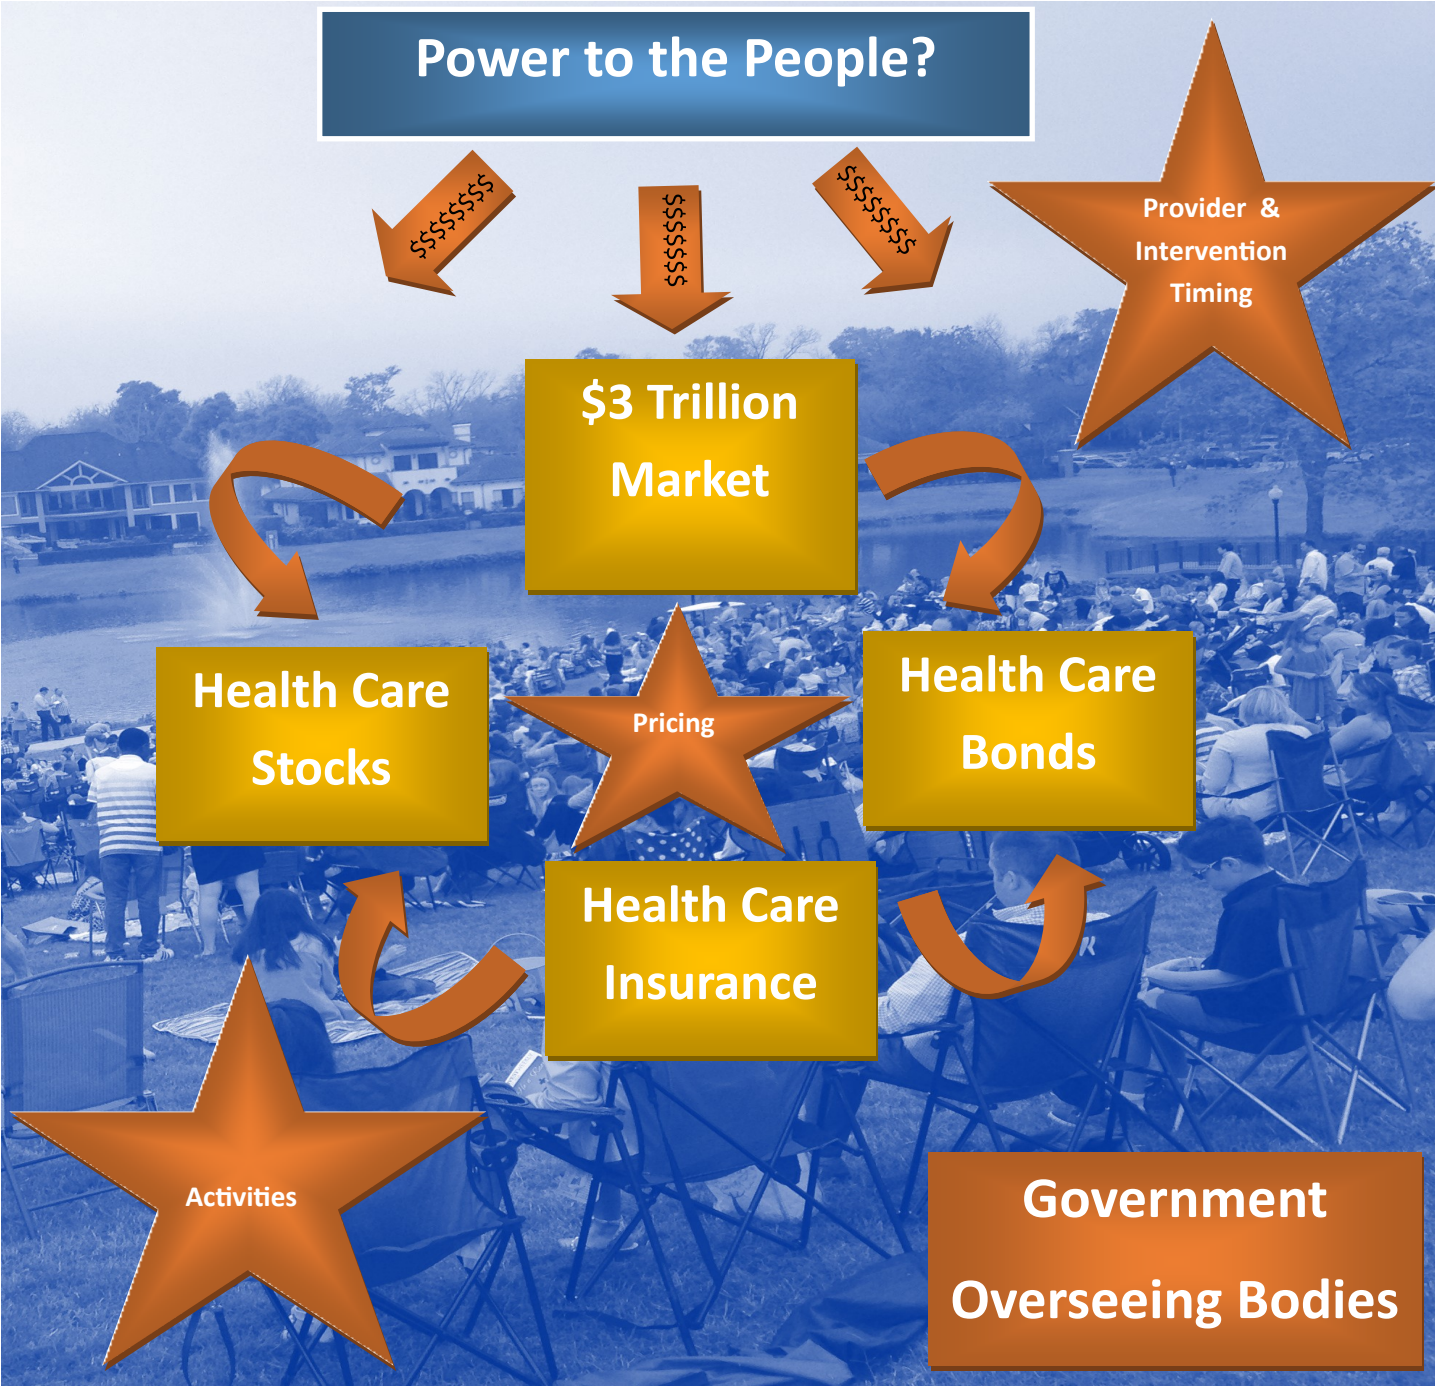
Power to the People?

$$$$$$$

$$$$$$

$$$$$$$

Provider & Intervention Timing

$3 Trillion Market

Health Care Stocks

Pricing

Health Care Bonds

Health Care Insurance

Activities

Government Overseeing Bodies